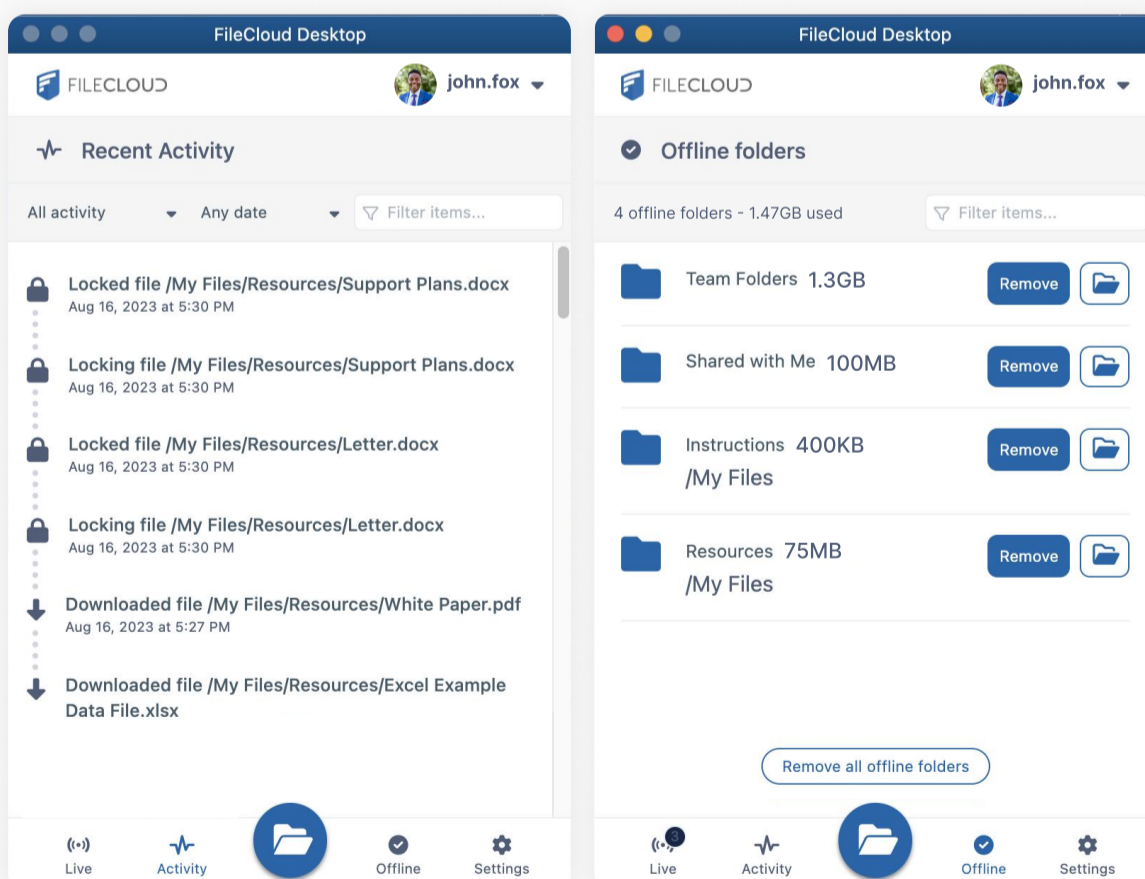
FileCloud Desktop

FILECLOUD

john.fox

Recent Activity

All activity

Any date

Filter items...

Locked file /My Files/Resources/Support Plans.docx
Aug 16, 2023 at 5:30 PM

Locking file /My Files/Resources/Support Plans.docx
Aug 16, 2023 at 5:30 PM

Locked file /My Files/Resources/Letter.docx
Aug 16, 2023 at 5:30 PM

Locking file /My Files/Resources/Letter.docx
Aug 16, 2023 at 5:30 PM

Downloaded file /My Files/Resources/White Paper.pdf
Aug 16, 2023 at 5:27 PM

Downloaded file /My Files/Resources/Excel Example Data File.xlsx

Live
Activity
Offline
Settings

FileCloud Desktop

FILECLOUD

john.fox

Offline folders

4 offline folders - 1.47GB used

Filter items...

Team Folders 1.3GB
Remove

Shared with Me 100MB
Remove

Instructions 400KB
/My Files
Remove

Resources 75MB
/My Files
Remove

Remove all offline folders

3
Live
Activity
Offline
Settings